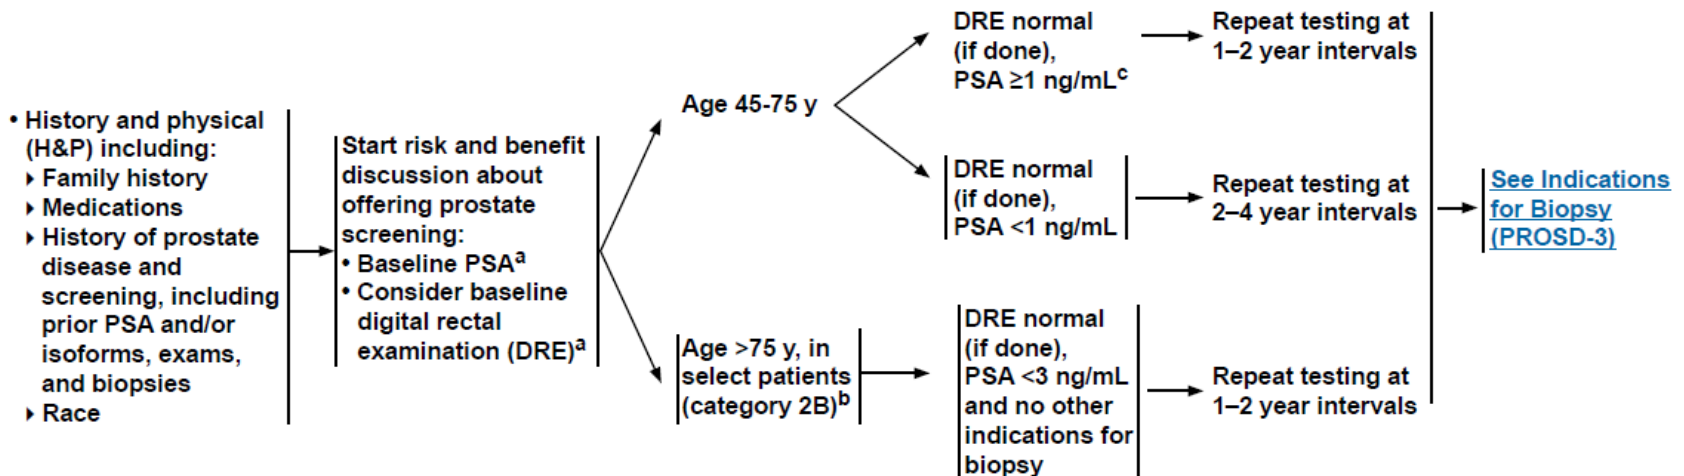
• History and physical (H&P) including:
‣ Family history
‣ Medications
‣ History of prostate disease and screening, including prior PSA and/or isoforms, exams, and biopsies
‣ Race

Start risk and benefit discussion about offering prostate screening:
• Baseline PSA$^{a}$
• Consider baseline digital rectal examination (DRE)$^{a}$

Age 45-75 y

DRE normal (if done), PSA ≥1 ng/mL$^{c}$

Repeat testing at 1–2 year intervals

DRE normal (if done), PSA <1 ng/mL

Repeat testing at 2–4 year intervals

Age >75 y, in select patients (category 2B)$^{b}$

DRE normal (if done), PSA <3 ng/mL and no other indications for biopsy

Repeat testing at 1–2 year intervals

See Indications for Biopsy (PROSD-3)